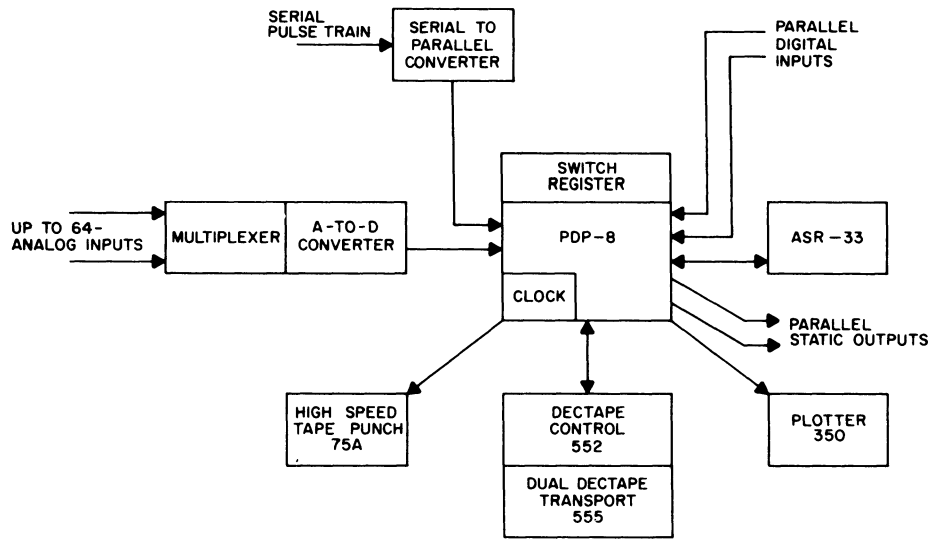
SERIAL PULSE TRAIN

SERIAL TO PARALLEL CONVERTER

PARALLEL DIGITAL INPUTS

SWITCH REGISTER

UP TO 64-ANALOG INPUTS

MULTIPLEXER

A-TO-D CONVERTER

PDP-8

ASR-33

CLOCK

PARALLEL STATIC OUTPUTS

HIGH SPEED TAPE PUNCH 75A

DECTAPE CONTROL 552

DUAL DECTAPE TRANSPORT 555

PLOTTER 350